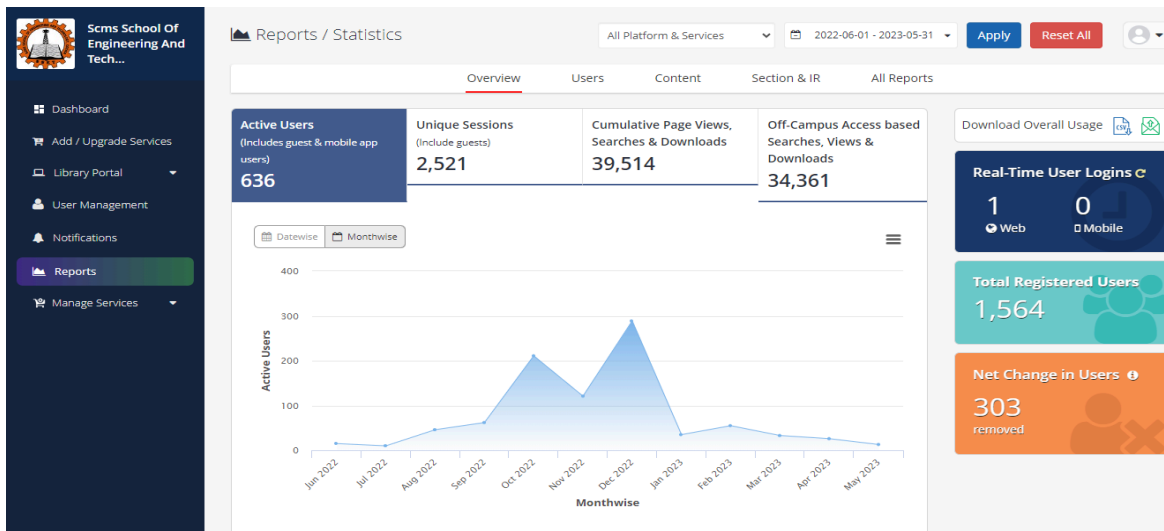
Scms School Of Engineering And Tech...

Dashboard
Add / Upgrade Services
Library Portal
User Management
Notifications
Reports
Manage Services

Reports / Statistics

All Platform & Services
2022-06-01 - 2023-05-31
Apply
Reset All

Overview
Users
Content
Section & IR
All Reports

Active Users
(Includes guest & mobile app users)
636

Unique Sessions
(Include guests)
2,521

Cumulative Page Views, Searches & Downloads
39,514

Off-Campus Access based Searches, Views & Downloads
34,361

Datewise
Monthwise

400
300
200
100
0
Active Users
Jun 2022
Jul 2022
Aug 2022
Sep 2022
Oct 2022
Nov 2022
Dec 2022
Jan 2023
Feb 2023
Mar 2023
Apr 2023
May 2023
Monthwise

Download Overall Usage

Real-Time User Logins
1
Web
0
Mobile

Total Registered Users
1,564

Net Change in Users
303
removed